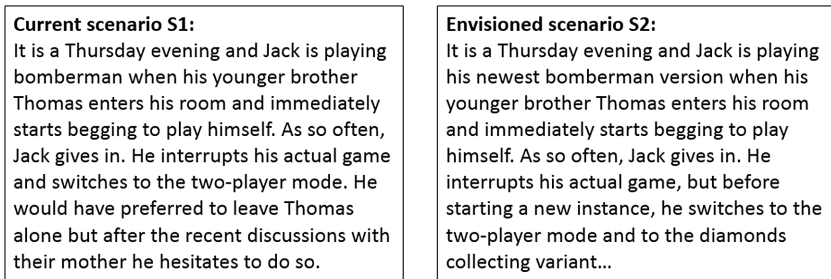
**Current scenario S1:**
It is a Thursday evening and Jack is playing bomberman when his younger brother Thomas enters his room and immediately starts begging to play himself. As so often, Jack gives in. He interrupts his actual game and switches to the two-player mode. He would have preferred to leave Thomas alone but after the recent discussions with their mother he hesitates to do so.

**Envisioned scenario S2:**
It is a Thursday evening and Jack is playing his newest bomberman version when his younger brother Thomas enters his room and immediately starts begging to play himself. As so often, Jack gives in. He interrupts his actual game, but before starting a new instance, he switches to the two-player mode and to the diamonds collecting variant…